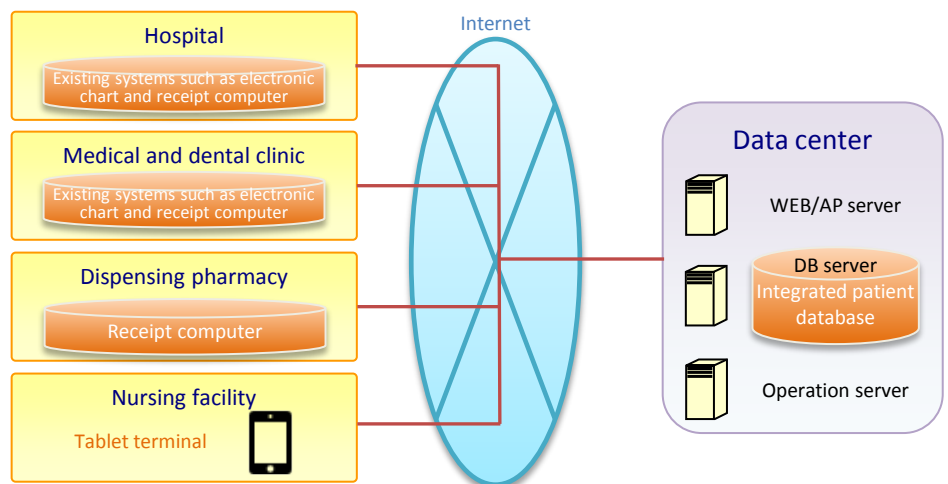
Hospital

Existing systems such as electronic chart and receipt computer

Medical and dental clinic

Existing systems such as electronic chart and receipt computer

Dispensing pharmacy

Receipt computer

Nursing facility

Tablet terminal

Internet

Data center

WEB/AP server

DB server

Integrated patient database

Operation server